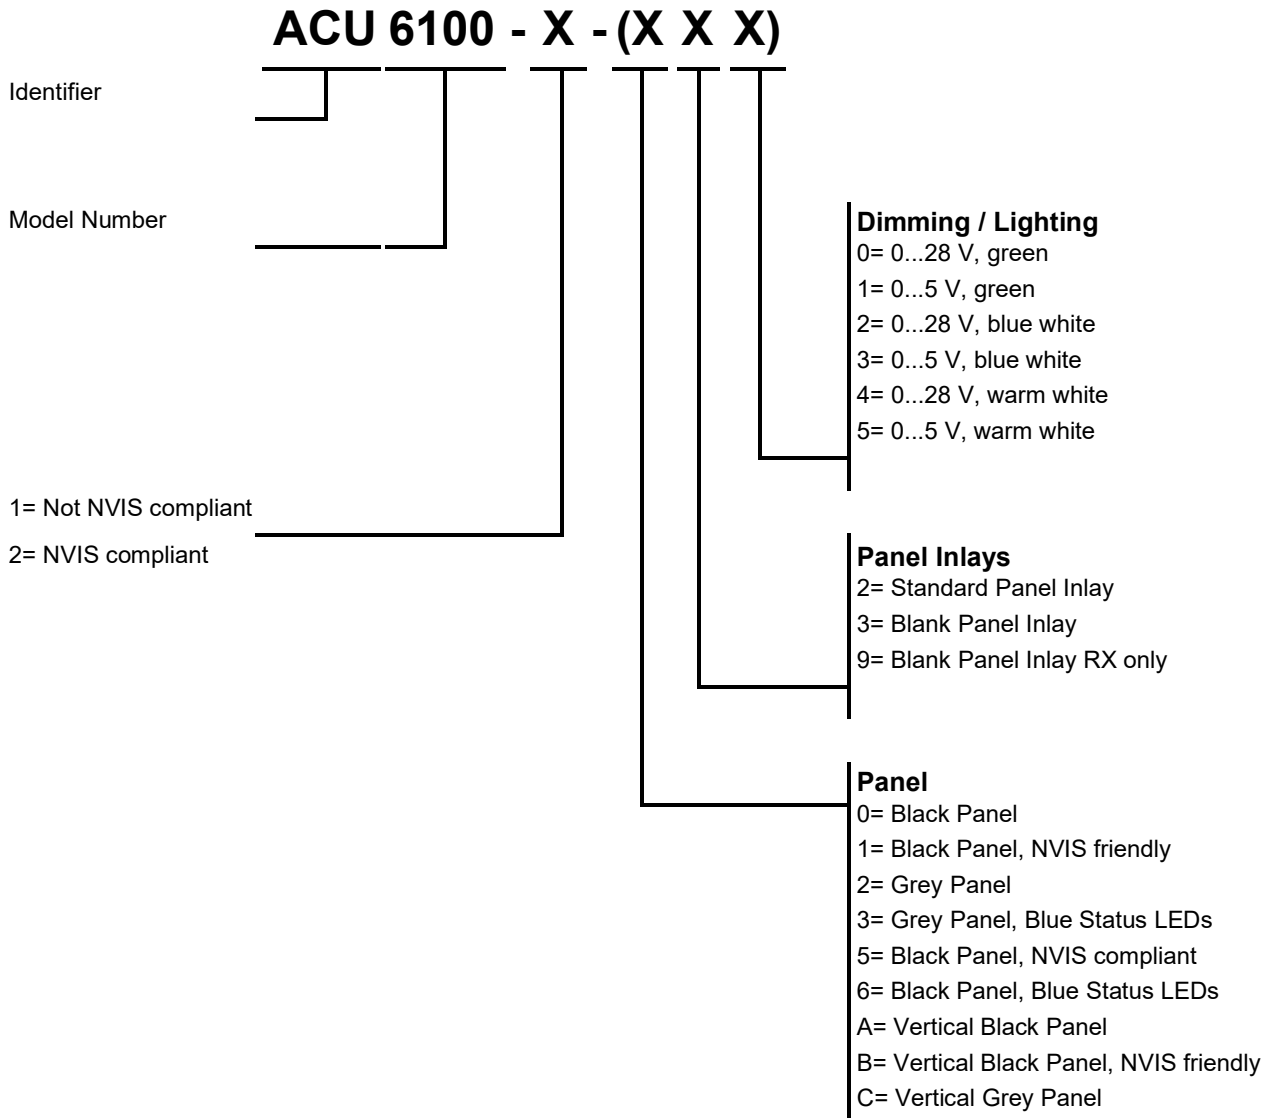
ACU 6100 - X - (X X X)

Identifier

Model Number

Dimming / Lighting
0= 0...28 V, green
1= 0...5 V, green
2= 0...28 V, blue white
3= 0...5 V, blue white
4= 0...28 V, warm white
5= 0...5 V, warm white

1= Not NVIS compliant
2= NVIS compliant

Panel Inlays
2= Standard Panel Inlay
3= Blank Panel Inlay
9= Blank Panel Inlay RX only

Panel
0= Black Panel
1= Black Panel, NVIS friendly
2= Grey Panel
3= Grey Panel, Blue Status LEDs
5= Black Panel, NVIS compliant
6= Black Panel, Blue Status LEDs
A= Vertical Black Panel
B= Vertical Black Panel, NVIS friendly
C= Vertical Grey Panel